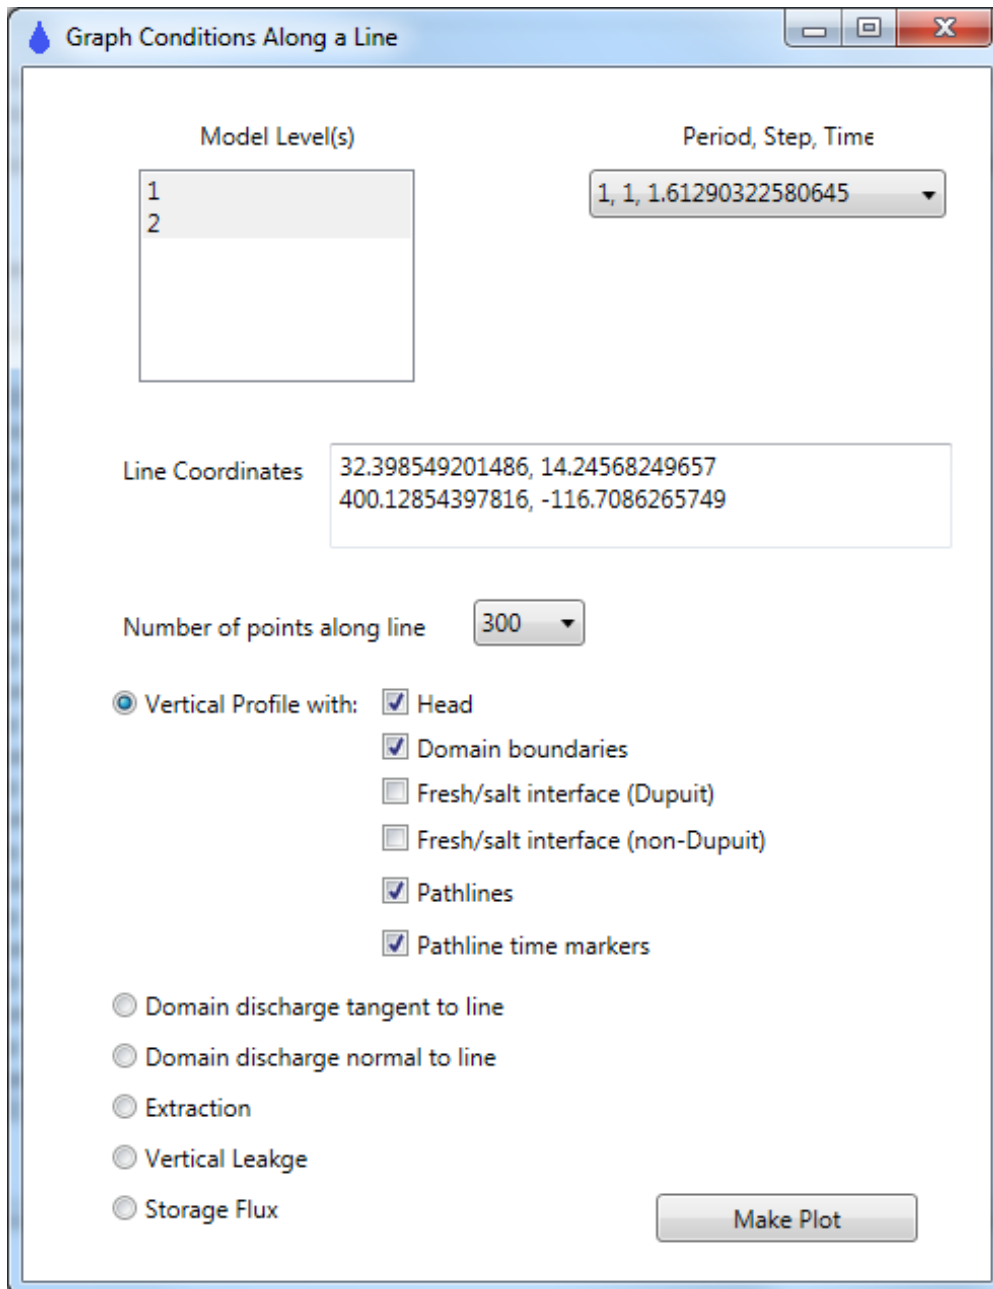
Graph Conditions Along a Line

Model Level(s)

1
2

Period, Step, Time

1, 1, 1.61290322580645

Line Coordinates

32.398549201486, 14.24568249657
400.12854397816, -116.7086265749

Number of points along line

300

Vertical Profile with:

Head

Domain boundaries

Fresh/salt interface (Dupuit)

Fresh/salt interface (non-Dupuit)

Pathlines

Pathline time markers

Domain discharge tangent to line

Domain discharge normal to line

Extraction

Vertical Leakge

Storage Flux

Make Plot